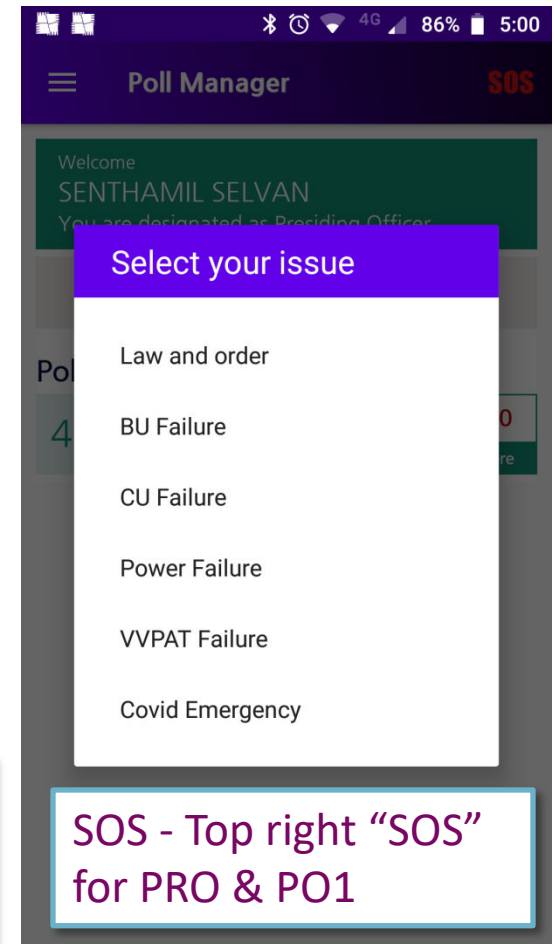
4G 86% 5:00

Poll Manager

SOS

Welcome
SENTHAMIL SELVAN
You are designated as Presiding Officer

Pol

4

0

re

Select your issue

Law and order

BU Failure

CU Failure

Power Failure

VVPAT Failure

Covid Emergency

SOS - Top right “SOS” for PRO & PO1